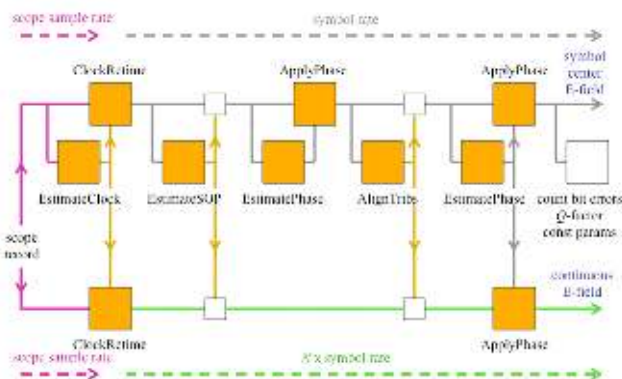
scope sample rate

symbol rate

ClockRetime

ApplyPhase

ApplyPhase

symbol center E-field

EstimateClock

EstimateSOP

EstimatePhase

AlignTribs

EstimatePhase

count bit errors Q-factor const params

scope record

continuous E-field

ClockRetime

ApplyPhase

scope sample rate

A'x symbol rate